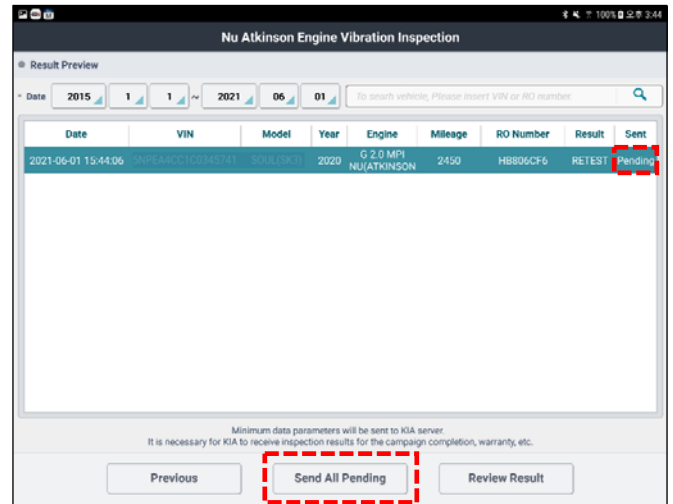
100% 오후 3:44

Nu Atkinson Engine Vibration Inspection

Result Preview

Date 2015 1 1 ~ 2021 06 01 To search vehicle, Please insert VIN or RO number.

| Date | VIN | Model | Year | Engine | Mileage | RO Number | Result | Sent |
|---|---|---|---|---|---|---|---|---|
| 2021-06-01 15:44:06 | 5NPEA4CC1C0349741 | SOUL(SK3) | 2020 | G 2.0 MPI NU(ATKINSON | 2450 | HB806CF6 | RETEST | Pending |

Minimum data parameters will be sent to KIA server.
It is necessary for KIA to receive inspection results for the campaign completion, warranty, etc.

Previous Send All Pending Review Result